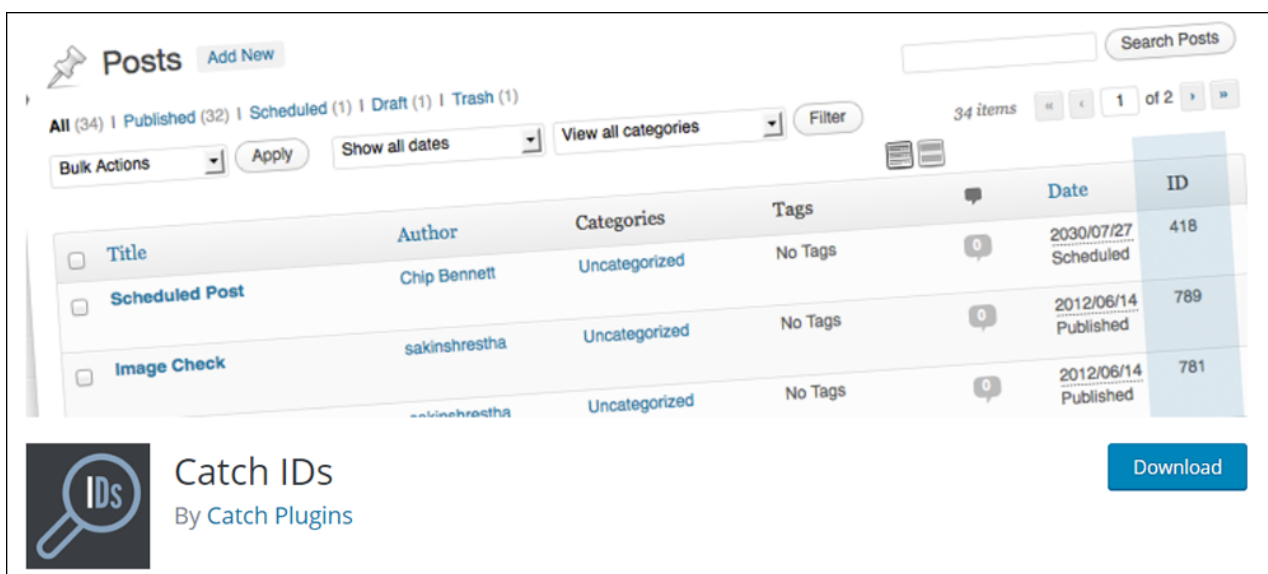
Posts Add New

Search Posts

All (34) | Published (32) | Scheduled (1) | Draft (1) | Trash (1)

34 items « ‹ 1 of 2 › »

Bulk Actions Apply Show all dates View all categories Filter

| | Title | Author | Categories | Tags | | Date | ID |
|---|---|---|---|---|---|---|---|
| | Scheduled Post | Chip Bennett | Uncategorized | No Tags | 0 | 2030/07/27 Scheduled | 418 |
| | Image Check | sakinshrestha | Uncategorized | No Tags | 0 | 2012/06/14 Published | 789 |
| | | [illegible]kinshrestha | Uncategorized | No Tags | 0 | 2012/06/14 Published | 781 |

IDs

Catch IDs

By Catch Plugins

Download